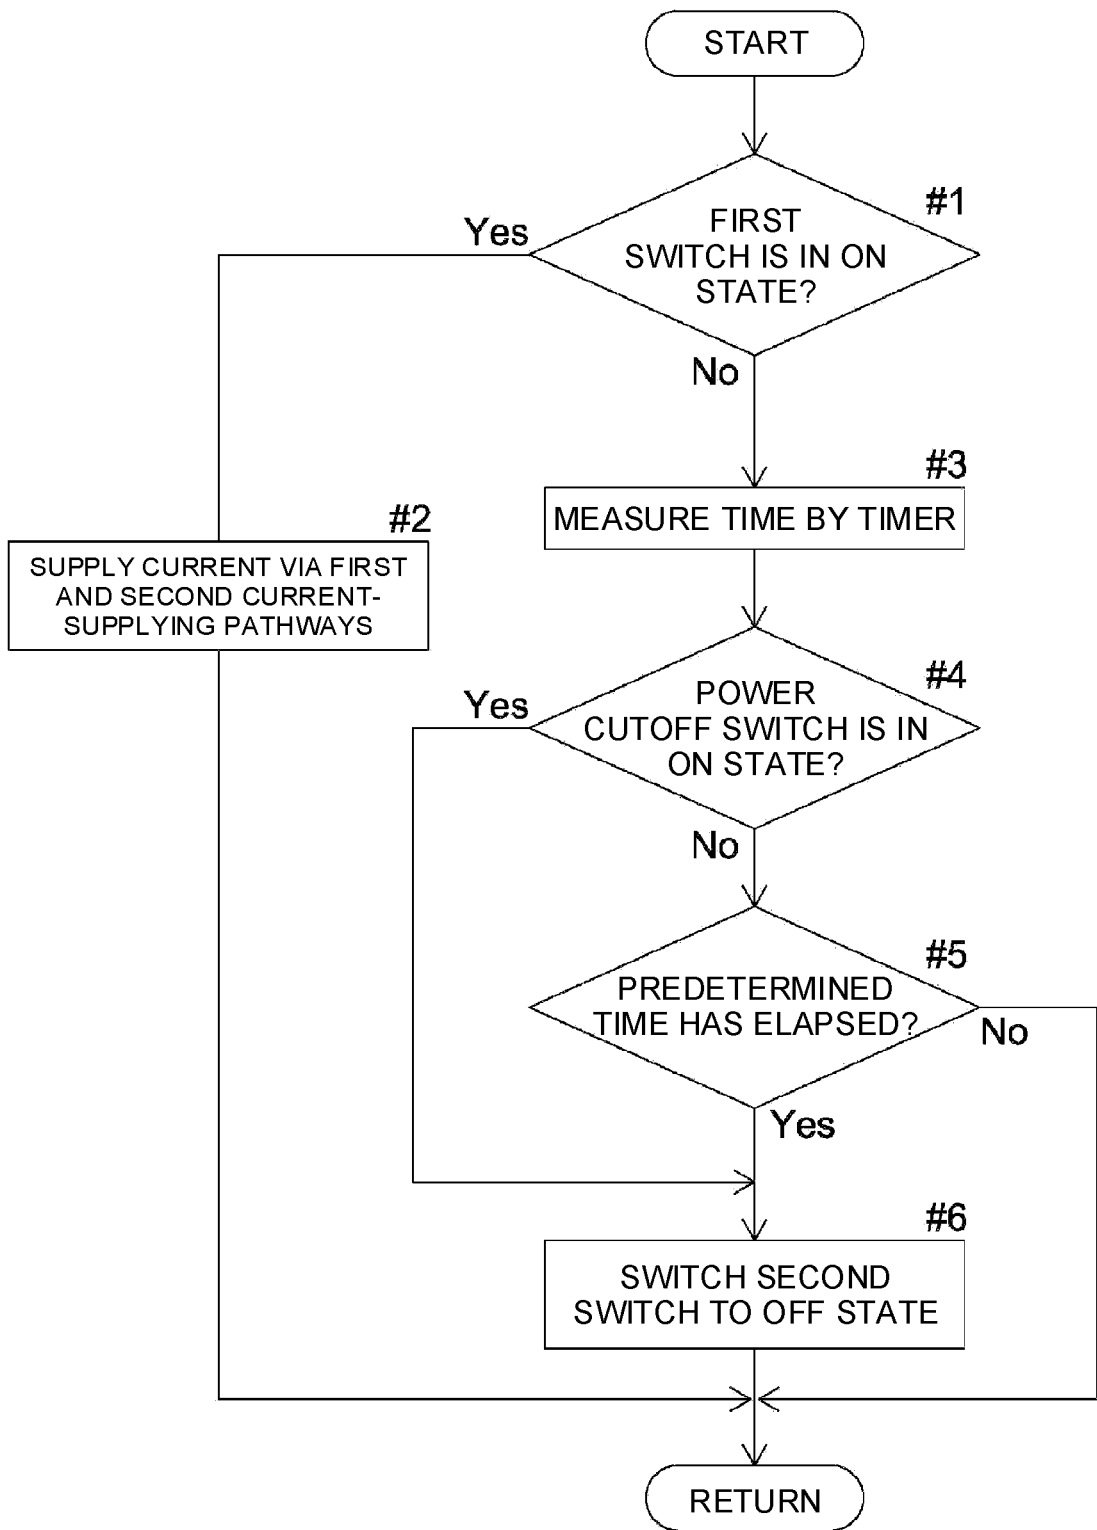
START

#1

FIRST SWITCH IS IN ON STATE?

Yes

No

#2

SUPPLY CURRENT VIA FIRST AND SECOND CURRENT-SUPPLYING PATHWAYS

#3

MEASURE TIME BY TIMER

#4

POWER CUTOFF SWITCH IS IN ON STATE?

Yes

No

#5

PREDETERMINED TIME HAS ELAPSED?

No

Yes

#6

SWITCH SECOND SWITCH TO OFF STATE

RETURN